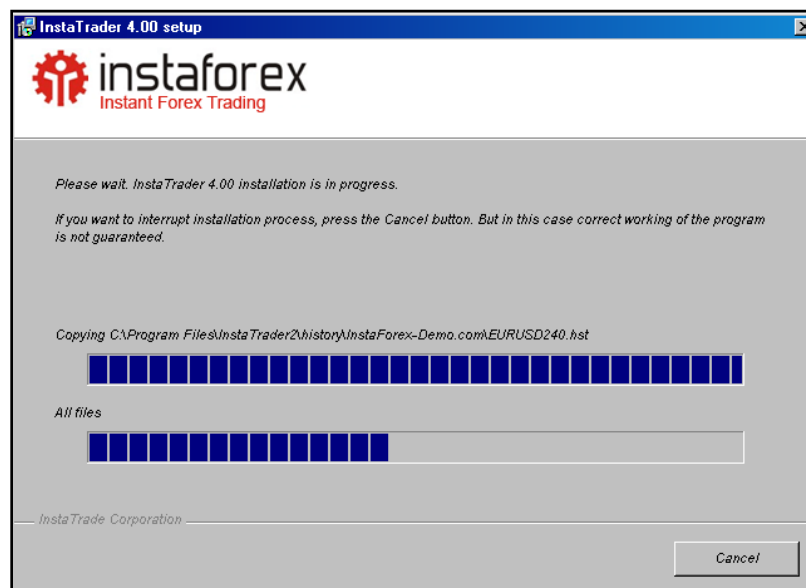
InstaTrader 4.00 setup

instaforex
Instant Forex Trading

Please wait. InstaTrader 4.00 installation is in progress.

If you want to interrupt installation process, press the Cancel button. But in this case correct working of the program is not guaranteed.

Copying C:\Program Files\InstaTrader2\history\InstaForex-Demo.com\EURUSD240.hst

All files

InstaTrade Corporation

Cancel